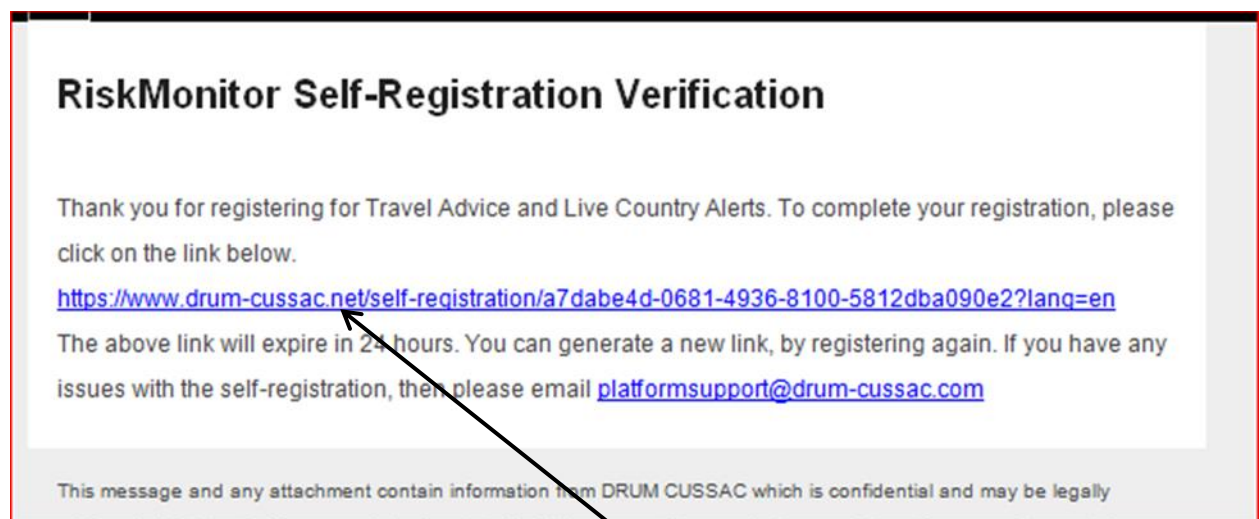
RiskMonitor Self-Registration Verification

Thank you for registering for Travel Advice and Live Country Alerts. To complete your registration, please click on the link below.

https://www.drum-cussac.net/self-registration/a7dabe4d-0681-4936-8100-5812dba090e2?lang=en

The above link will expire in 24 hours. You can generate a new link, by registering again. If you have any issues with the self-registration, then please email platformsupport@drum-cussac.com

This message and any attachment contain information from DRUM CUSSAC which is confidential and may be legally